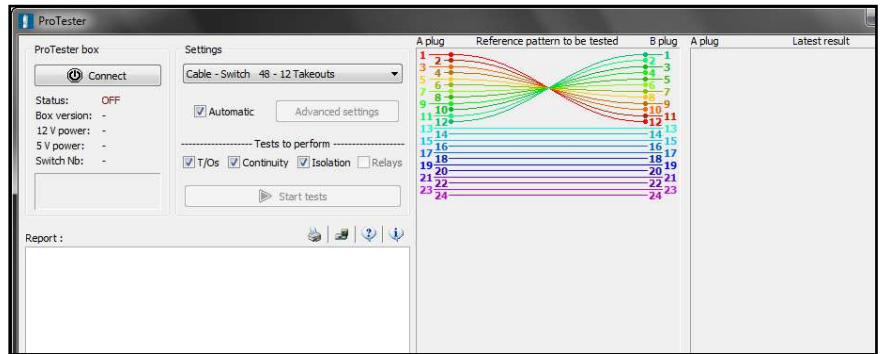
ProTester

ProTester box

Connect

Status: OFF
Box version: -
12 V power: -
5 V power: -
Switch Nb: -

Settings

Cable - Switch 48 - 12 Takeouts

Automatic

Advanced settings

Tests to perform

T/Os Continuity Isolation Relays

Start tests

Report :

A plug Reference pattern to be tested B plug

1 2 3 4 5 6 7 8 9 10 11 12 13 14 15 16 17 18 19 20 21 22 23 24

1 2 3 4 5 6 7 8 9 10 11 12 13 14 15 16 17 18 19 20 21 22 23 24

A plug Latest result